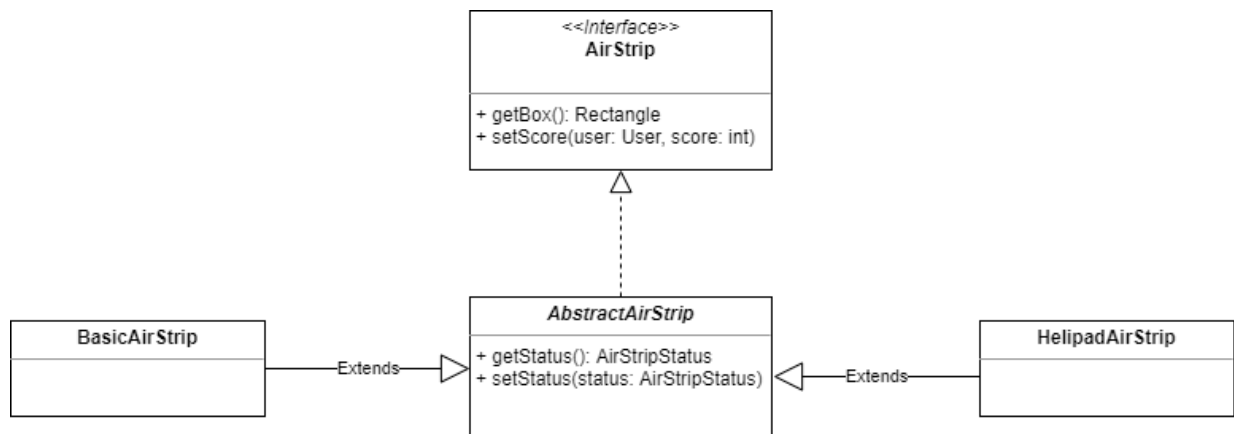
<<Interface>>
AirStrip

+ getBox(): Rectangle
+ setScore(user: User, score: int)

BasicAirStrip

Extends

AbstractAirStrip

+ getStatus(): AirStripStatus
+ setStatus(status: AirStripStatus)

Extends

HelipadAirStrip